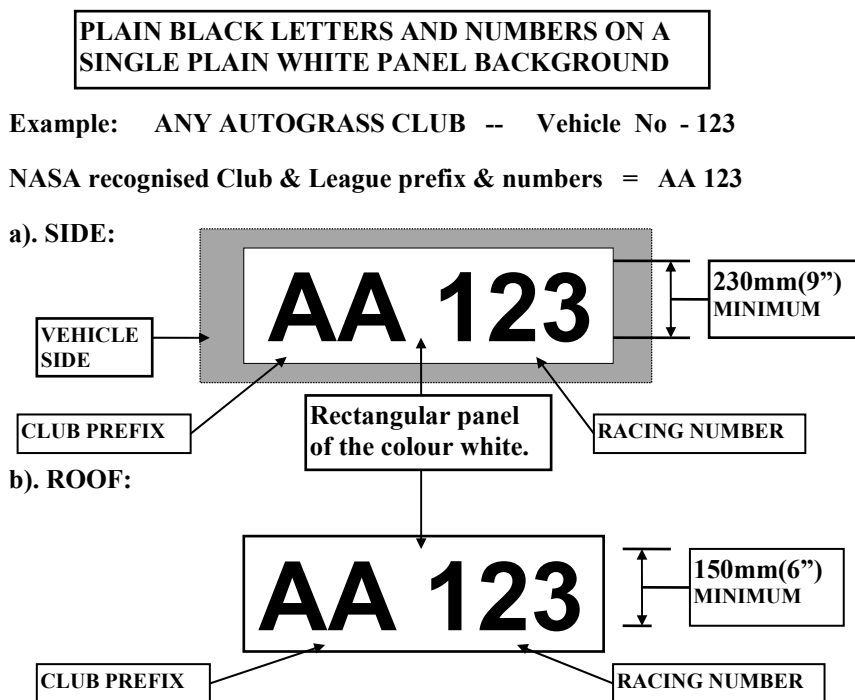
PLAIN BLACK LETTERS AND NUMBERS ON A SINGLE PLAIN WHITE PANEL BACKGROUND

Example: ANY AUTOGRASS CLUB -- Vehicle No - 123

NASA recognised Club & League prefix & numbers = AA 123

a). SIDE:

AA 123

230mm(9")
MINIMUM

VEHICLE SIDE

CLUB PREFIX

Rectangular panel of the colour white.

RACING NUMBER

b). ROOF:

AA 123

150mm(6")
MINIMUM

CLUB PREFIX

RACING NUMBER